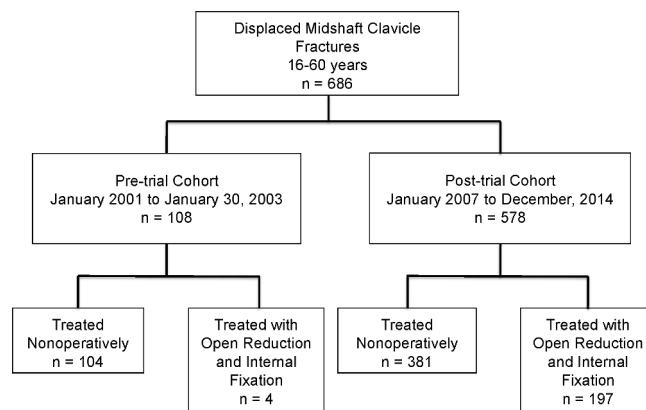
Displaced Midshaft Clavicle Fractures
16-60 years
n = 686

Pre-trial Cohort
January 2001 to January 30, 2003
n = 108

Post-trial Cohort
January 2007 to December, 2014
n = 578

Treated Nonoperatively
n = 104

Treated with Open Reduction and Internal Fixation
n = 4

Treated Nonoperatively
n = 381

Treated with Open Reduction and Internal Fixation
n = 197